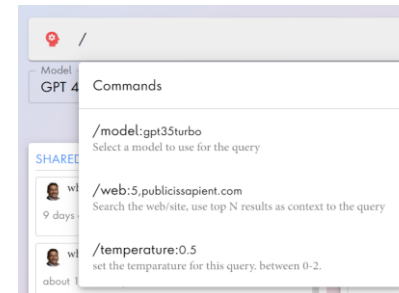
/

Model
GPT 4

SHARED

wh
9 days

wh
about 1

Commands

/model:gpt35turbo
Select a model to use for the query

/web:5,publicissapient.com
Search the web/site, use top N results as context to the query

/temperature:0.5
set the temparature for this query. between 0-2.